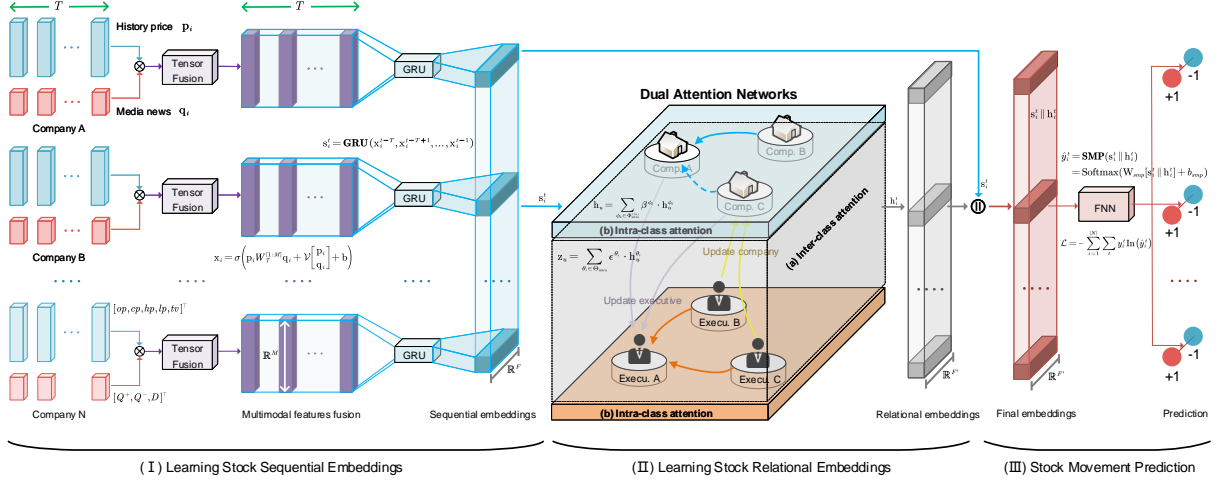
$T$

$T$

History price $\mathbf{p}_i$

Tensor Fusion

Media news $\mathbf{q}_i$

Company A

GRU

$\mathbf{s}_i^t = \mathbf{GRU}(\mathbf{x}_i^{t-T}, \mathbf{x}_i^{t-T+1}, ..., \mathbf{x}_i^{t-1})$

Tensor Fusion

GRU

Company B

$\mathbf{x}_i = \sigma\left(\mathbf{p}_i W_T^{[1:M]} \mathbf{q}_i + \mathcal{V}\begin{bmatrix}\mathbf{p}_i\\ \mathbf{q}_i\end{bmatrix} + \mathbf{b}\right)$

$[op, cp, hp, lp, tv]^\top$

Tensor Fusion

$\mathbb{R}^M$

GRU

$[Q^+, Q^-, D]^\top$

Company N

Multimodal features fusion

Sequential embeddings

$\mathbb{R}^F$

Dual Attention Networks

Comp. B

Comp. A

Comp. C

$\mathbf{s}_i^t$

$\mathbf{h}_n = \sum_{\phi_i \in \Phi_{com}} \beta^{\phi_i} \cdot \mathbf{h}_n^{\phi_i}$

(b) Intra-class attention

$\mathbf{z}_n = \sum_{\theta_i \in \Theta_{exe}} \epsilon^{\theta_i} \cdot \mathbf{h}_n^{\theta_i}$

Update company

(a) Inter-class attention

Update executive

Execu. B

Execu. A

Execu. C

(b) Intra-class attention

$\mathbf{h}_i^t$

$\mathbb{R}^{F'}$

Relational embeddings

$\mathbf{s}_i^t$

$\mathbf{s}_i^t \| \mathbf{h}_i^t$

$\hat{y}_i^t = \mathbf{SMP}(\mathbf{s}_i^t \| \mathbf{h}_i^t)$
$= \text{Softmax}(\mathbf{W}_{smp}[\mathbf{s}_i^t \| \mathbf{h}_i^t] + b_{smp})$

FNN

$\mathcal{L} = -\sum_{i=1}^{|N|} \sum_t y_i^t \ln(\hat{y}_i^t)$

$\mathbb{R}^{F'}$

Final embeddings

-1
+1
-1
+1
-1
+1

Prediction

(I) Learning Stock Sequential Embeddings

(II) Learning Stock Relational Embeddings

(III) Stock Movement Prediction